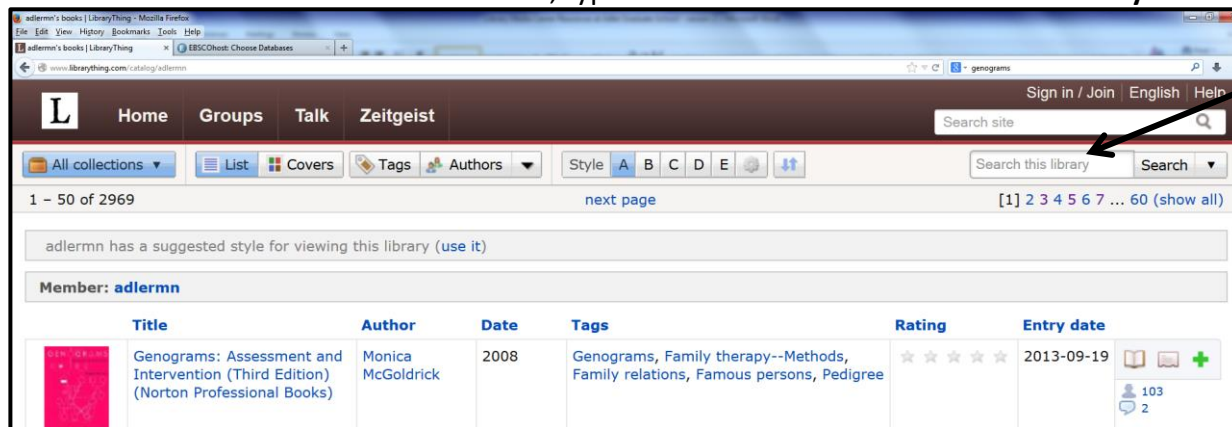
adlermn's books | LibraryThing - Mozilla Firefox
File Edit View History Bookmarks Tools Help
adlermn's books | LibraryThing × EBSCOhost: Choose Databases × +
www.librarything.com/catalog/adlermn
genograms

L Home Groups Talk Zeitgeist
Sign in / Join | English | Help
Search site

All collections ▾ | List | Covers | Tags | Authors ▾ | Style A B C D E
Search this library | Search ▾

1 – 50 of 2969 | next page | [1] 2 3 4 5 6 7 … 60 (show all)

adlermn has a suggested style for viewing this library (use it)

Member: adlermn

| | Title | Author | Date | Tags | Rating | Entry date | |
|---|---|---|---|---|---|---|---|
| | Genograms: Assessment and Intervention (Third Edition) (Norton Professional Books) | Monica McGoldrick | 2008 | Genograms, Family therapy--Methods, Family relations, Famous persons, Pedigree | | 2013-09-19 | 103 2 |